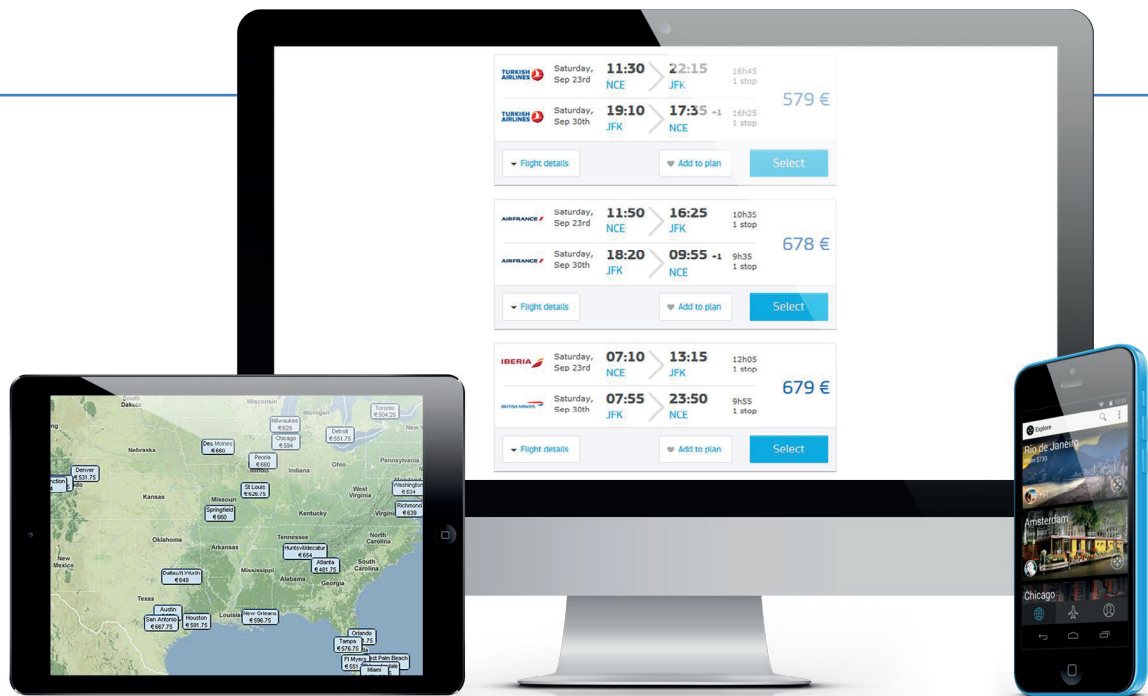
TURKISH AIRLINES Saturday, Sep 23rd 11:30 NCE 22:15 JFK 16h45 1 stop
TURKISH AIRLINES Saturday, Sep 30th 19:10 JFK 17:35 +1 NCE 16h25 1 stop
579 €
Flight details
Add to plan
Select

AIRFRANCE Saturday, Sep 23rd 11:50 NCE 16:25 JFK 10h35 1 stop
AIRFRANCE Saturday, Sep 30th 18:20 JFK 09:55 +1 NCE 9h35 1 stop
678 €
Flight details
Add to plan
Select

IBERIA Saturday, Sep 23rd 07:10 NCE 13:15 JFK 12h05 1 stop
BRITISH AIRWAYS Saturday, Sep 30th 07:55 JFK 23:50 NCE 9h55 1 stop
679 €
Flight details
Add to plan
Select

South Dakota
Wisconsin
Milwaukee €629
Toronto €504.25
Chicago €594
Detroit €551.75
Des Moines €660
Nebraska
Peoria €660
Illinois
Indiana
Ohio
Pennsylvania
Denver €531.75
Kansas
Missouri
St Louis €626.75
West Virginia
Washington €634
Springfield €660
Kentucky
Virginia
Richmond €639
Oklahoma
Arkansas
Tennessee
Huntsville/decatur €654
North Carolina
New Mexico
Mississippi
Atlanta €481.75
South Carolina
Dallas/Ft.Worth €649
Alabama
Georgia
Texas
Austin
San Antonio €667.75
Houston €591.75
Louisiana
New Orleans €596.75
Orlando
Tampa €576.75
Ft Myers €551
West Palm Beach
Miami

Explore
Rio de Janeiro
Amsterdam
Chicago